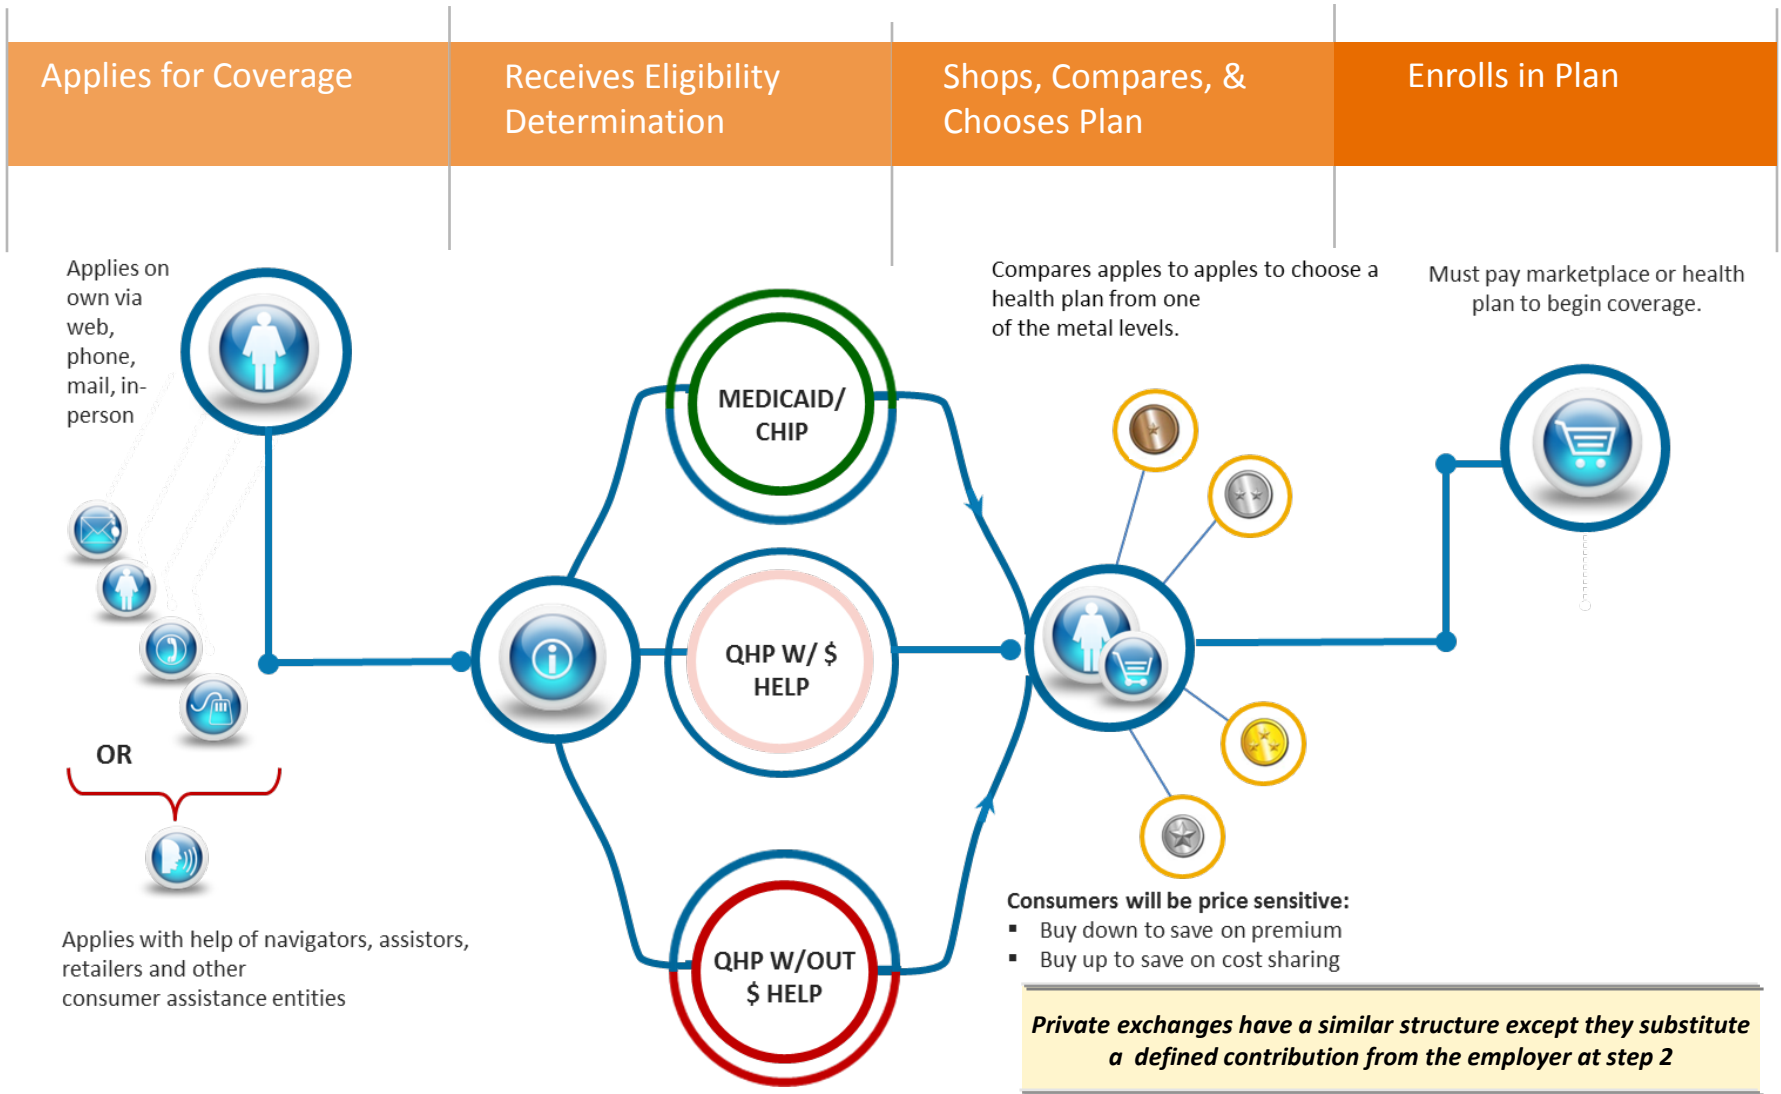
Applies for Coverage

Receives Eligibility Determination

Shops, Compares, & Chooses Plan

Enrolls in Plan

Applies on own via web, phone, mail, in-person

OR

Applies with help of navigators, assistors, retailers and other consumer assistance entities

MEDICAID/ CHIP

QHP W/ $ HELP

QHP W/OUT $ HELP

Compares apples to apples to choose a health plan from one of the metal levels.

Must pay marketplace or health plan to begin coverage.

Consumers will be price sensitive:
▪ Buy down to save on premium
▪ Buy up to save on cost sharing

Private exchanges have a similar structure except they substitute a defined contribution from the employer at step 2